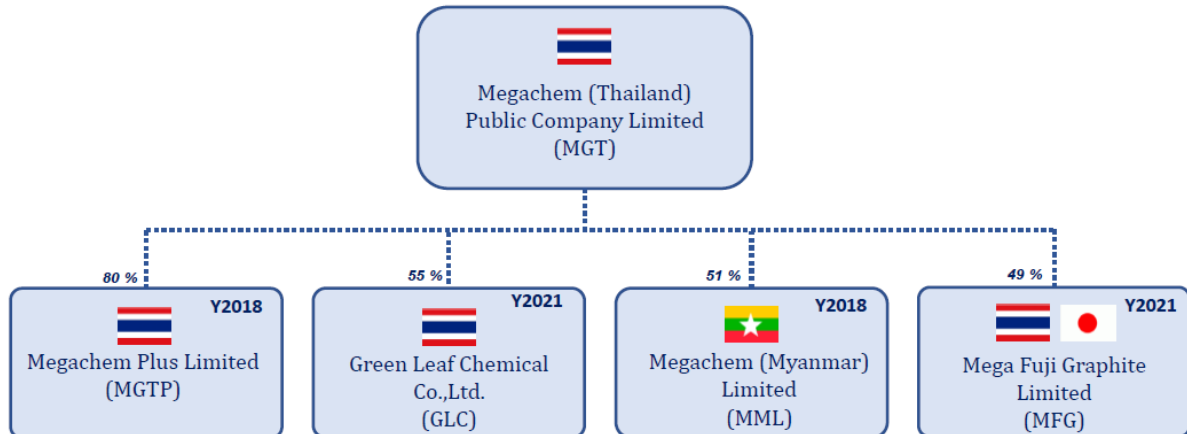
Megachem (Thailand) Public Company Limited (MGT)

80 %

Y2018

Megachem Plus Limited (MGTP)

55 %

Y2021

Green Leaf Chemical Co.,Ltd. (GLC)

51 %

Y2018

Megachem (Myanmar) Limited (MML)

49 %

Y2021

Mega Fuji Graphite Limited (MFG)